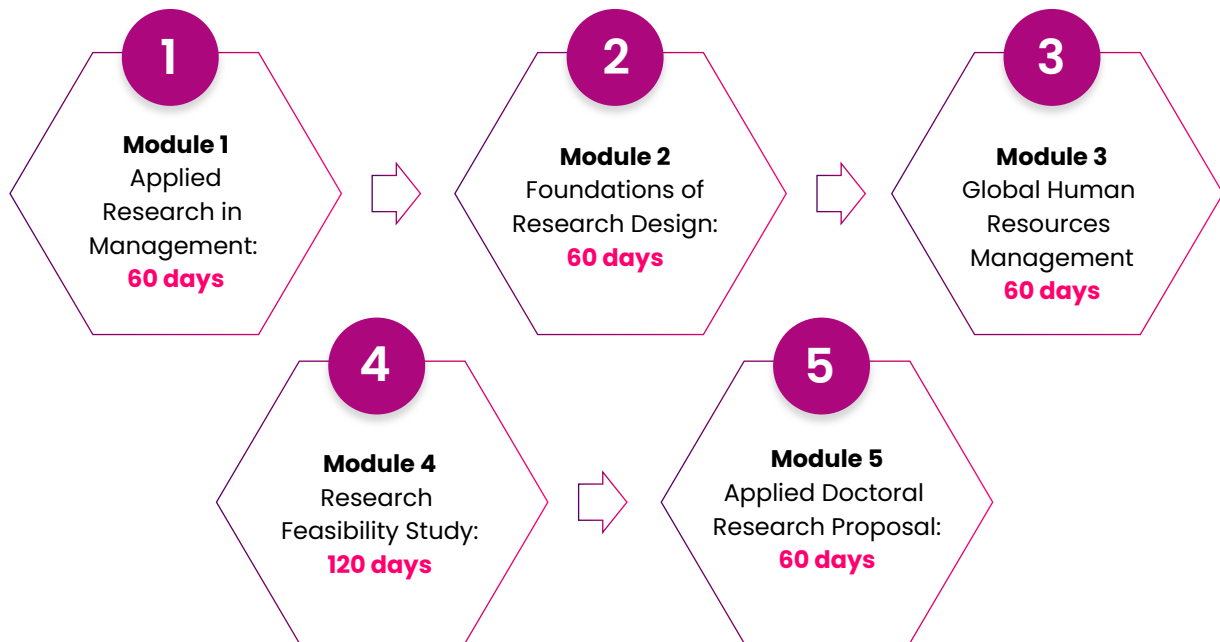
1

Module 1
Applied Research in Management:
60 days

2

Module 2
Foundations of Research Design:
60 days

3

Module 3
Global Human Resources Management
60 days

4

Module 4
Research Feasibility Study:
120 days

5

Module 5
Applied Doctoral Research Proposal:
60 days